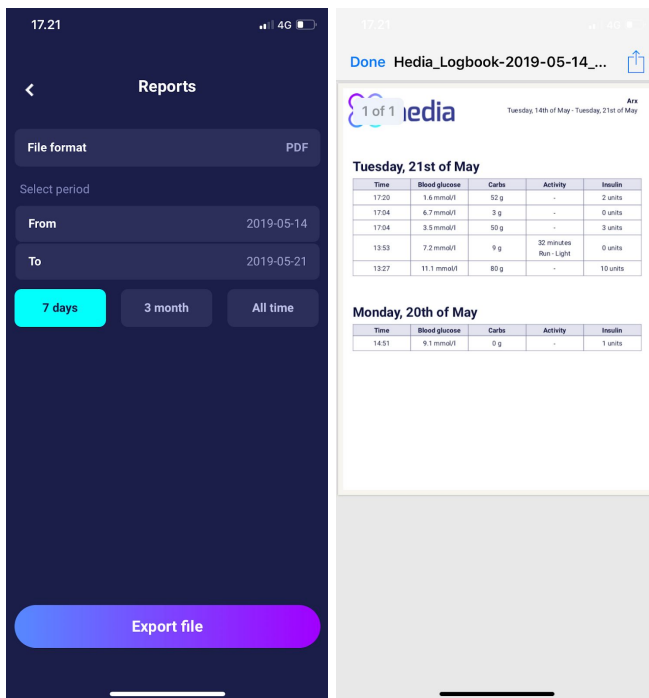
17.21 4G

Reports

File format PDF

Select period

From 2019-05-14

To 2019-05-21

7 days
3 month
All time

Export file

17.21 4G

Done Hedia_Logbook-2019-05-14_...

1 of 1 edia

Arx
Tuesday, 14th of May - Tuesday, 21st of May

Tuesday, 21st of May

| Time | Blood glucose | Carbs | Activity | Insulin |
|---|---|---|---|---|
| 17:20 | 1.6 mmol/l | 52 g | - | 2 units |
| 17:04 | 6.7 mmol/l | 3 g | - | 0 units |
| 17:04 | 3.5 mmol/l | 50 g | - | 3 units |
| 13:53 | 7.2 mmol/l | 9 g | 32 minutes Run - Light | 0 units |
| 13:27 | 11.1 mmol/l | 80 g | - | 10 units |

Monday, 20th of May

| Time | Blood glucose | Carbs | Activity | Insulin |
|---|---|---|---|---|
| 14:51 | 9.1 mmol/l | 0 g | - | 1 units |